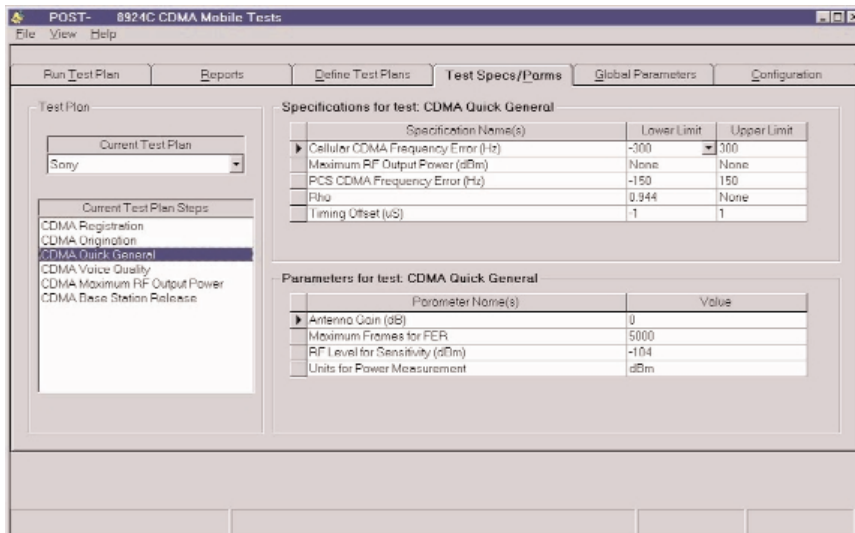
POST- 8924C CDMA Mobile Tests

File View Help

Run Test Plan | Reports | Define Test Plans | Test Specs/Parms | Global Parameters | Configuration

Test Plan

Current Test Plan

Sony

Current Test Plan Steps

CDMA Registration
CDMA Origination
CDMA Quick General
CDMA Voice Quality
CDMA Maximum RF Output Power
CDMA Base Station Release

Specifications for test: CDMA Quick General

| Specification Name(s) | Lower Limit | Upper Limit |
|---|---|---|
| Cellular CDMA Frequency Error (Hz) | -300 | 300 |
| Maximum RF Output Power (dBm) | None | None |
| PCS CDMA Frequency Error (Hz) | -150 | 150 |
| Rho | 0.944 | None |
| Timing Offset (uS) | -1 | 1 |

Parameters for test: CDMA Quick General

| Parameter Name(s) | Value |
|---|---|
| Antenna Gain (dB) | 0 |
| Maximum Frames for FER | 5000 |
| RF Level for Sensitivity (dBm) | -104 |
| Units for Power Measurement | dBm |